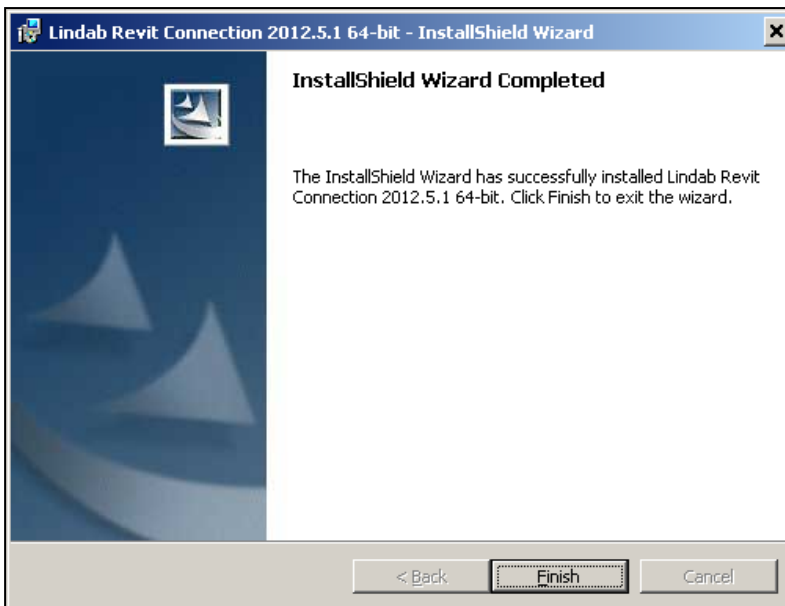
Lindab Revit Connection 2012.5.1 64-bit - InstallShield Wizard

InstallShield Wizard Completed

The InstallShield Wizard has successfully installed Lindab Revit Connection 2012.5.1 64-bit. Click Finish to exit the wizard.

< Back
Finish
Cancel